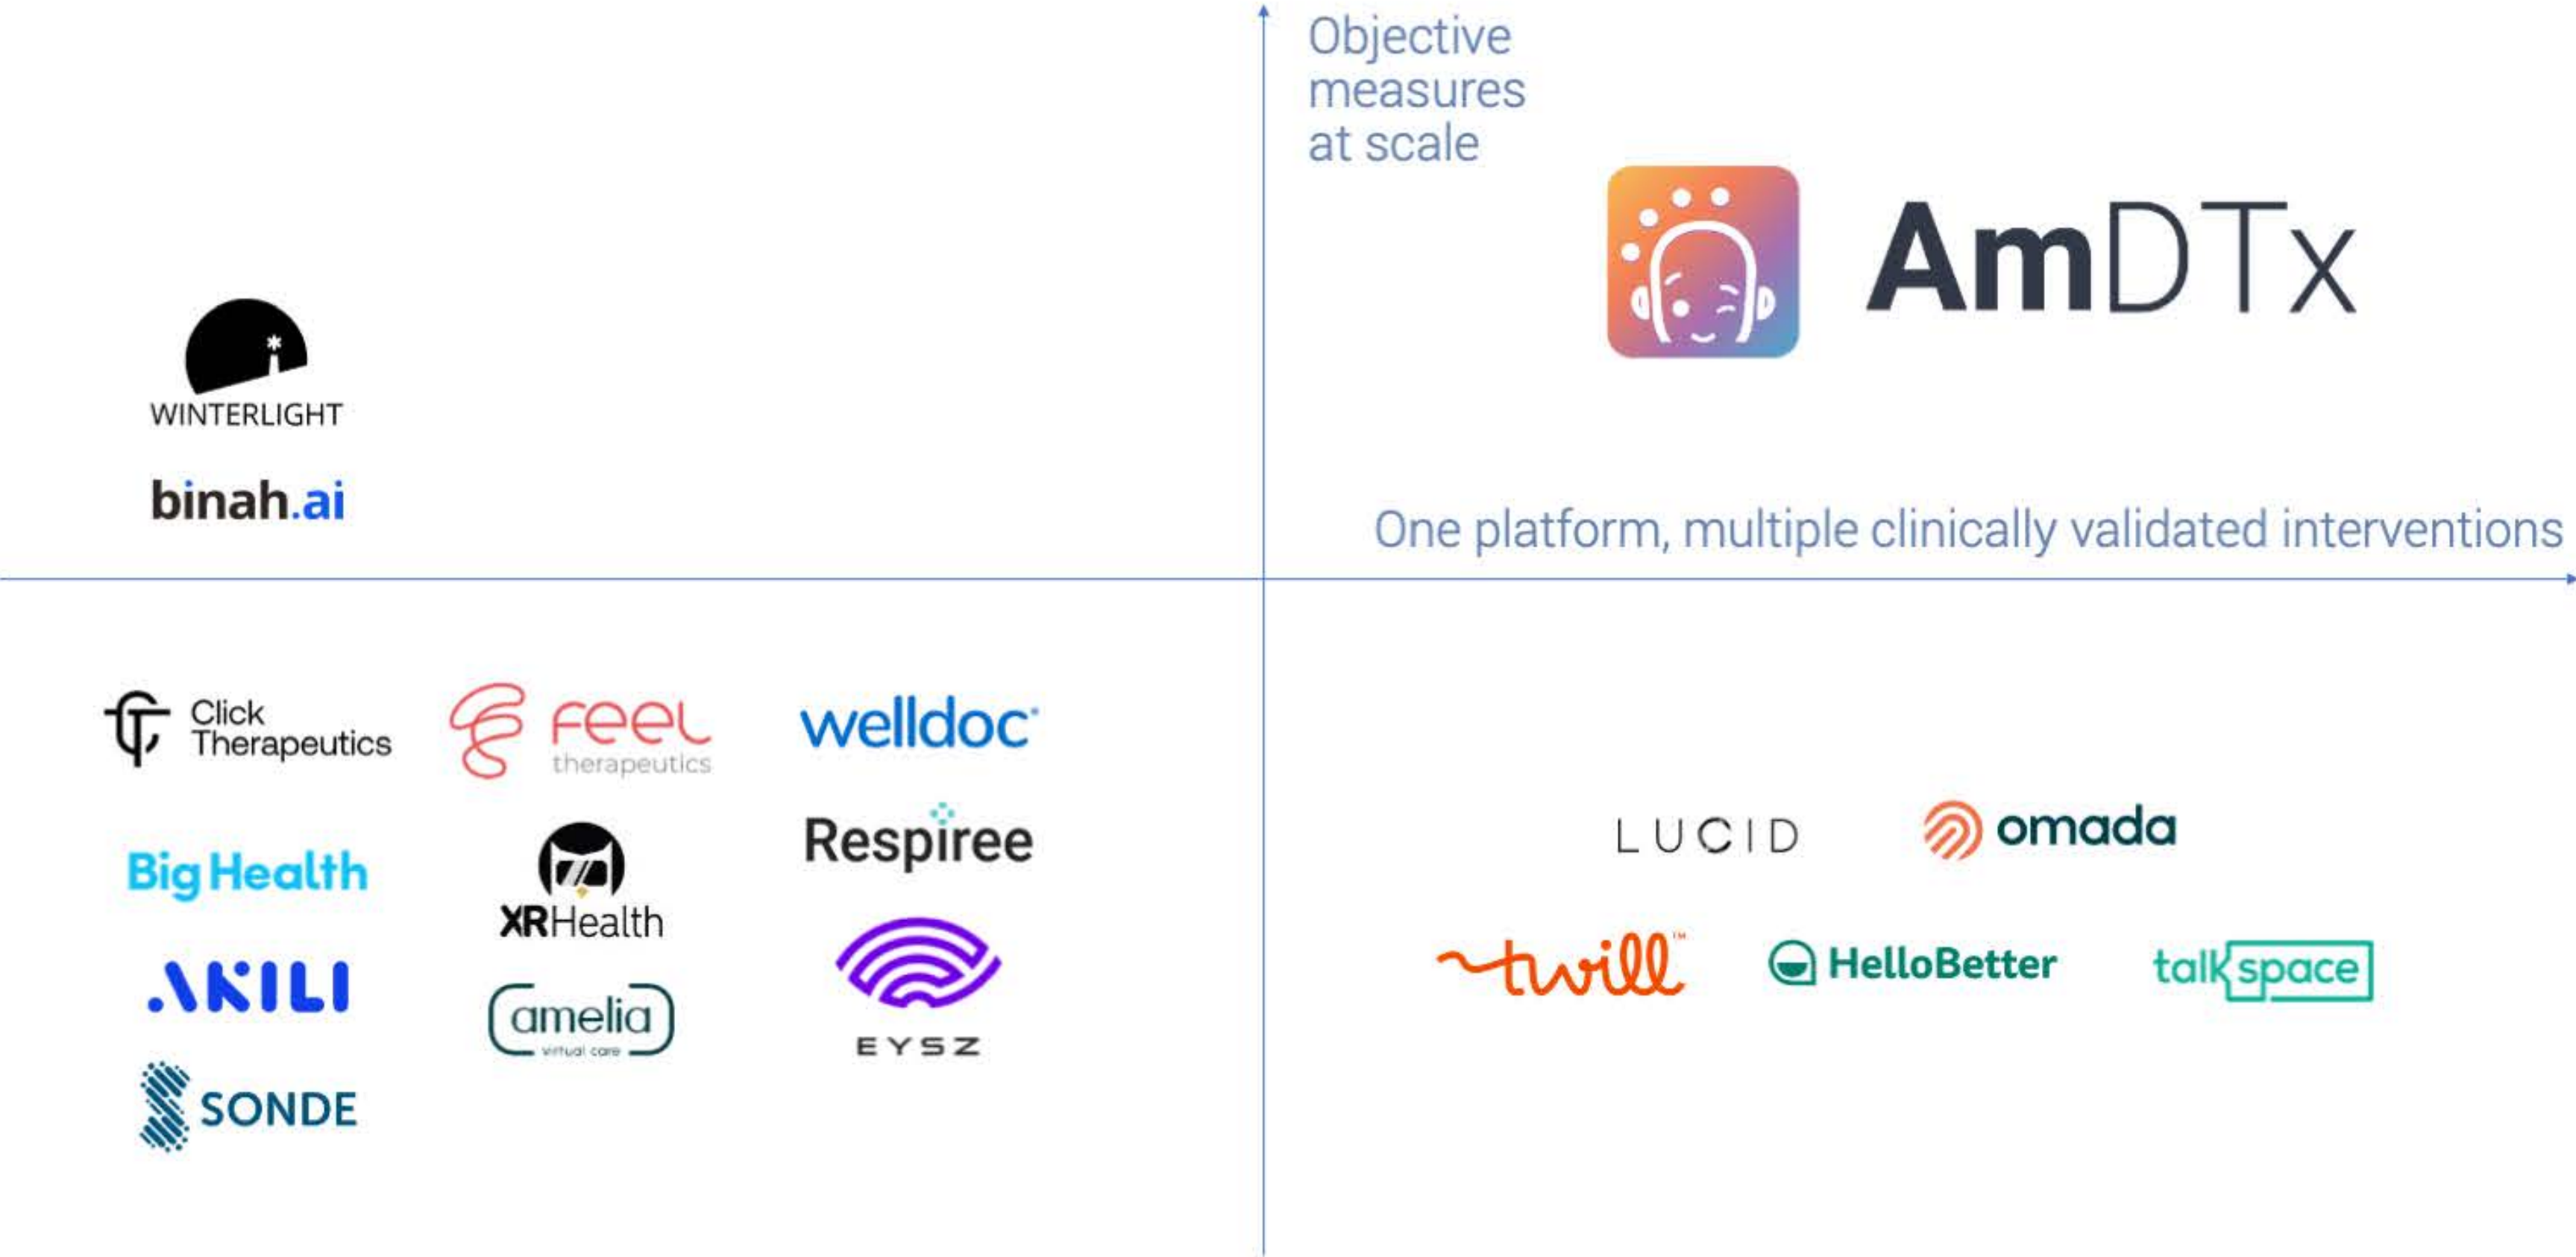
Objective measures at scale

AmDTx

WINTERLIGHT

binah.ai

One platform, multiple clinically validated interventions

Click Therapeutics

feel therapeutics

welldoc

Big Health

XRHealth

Respiree

AKILI

amelia virtual care

EYSZ

SONDE

LUCID

omada

twill™

HelloBetter

talkspace